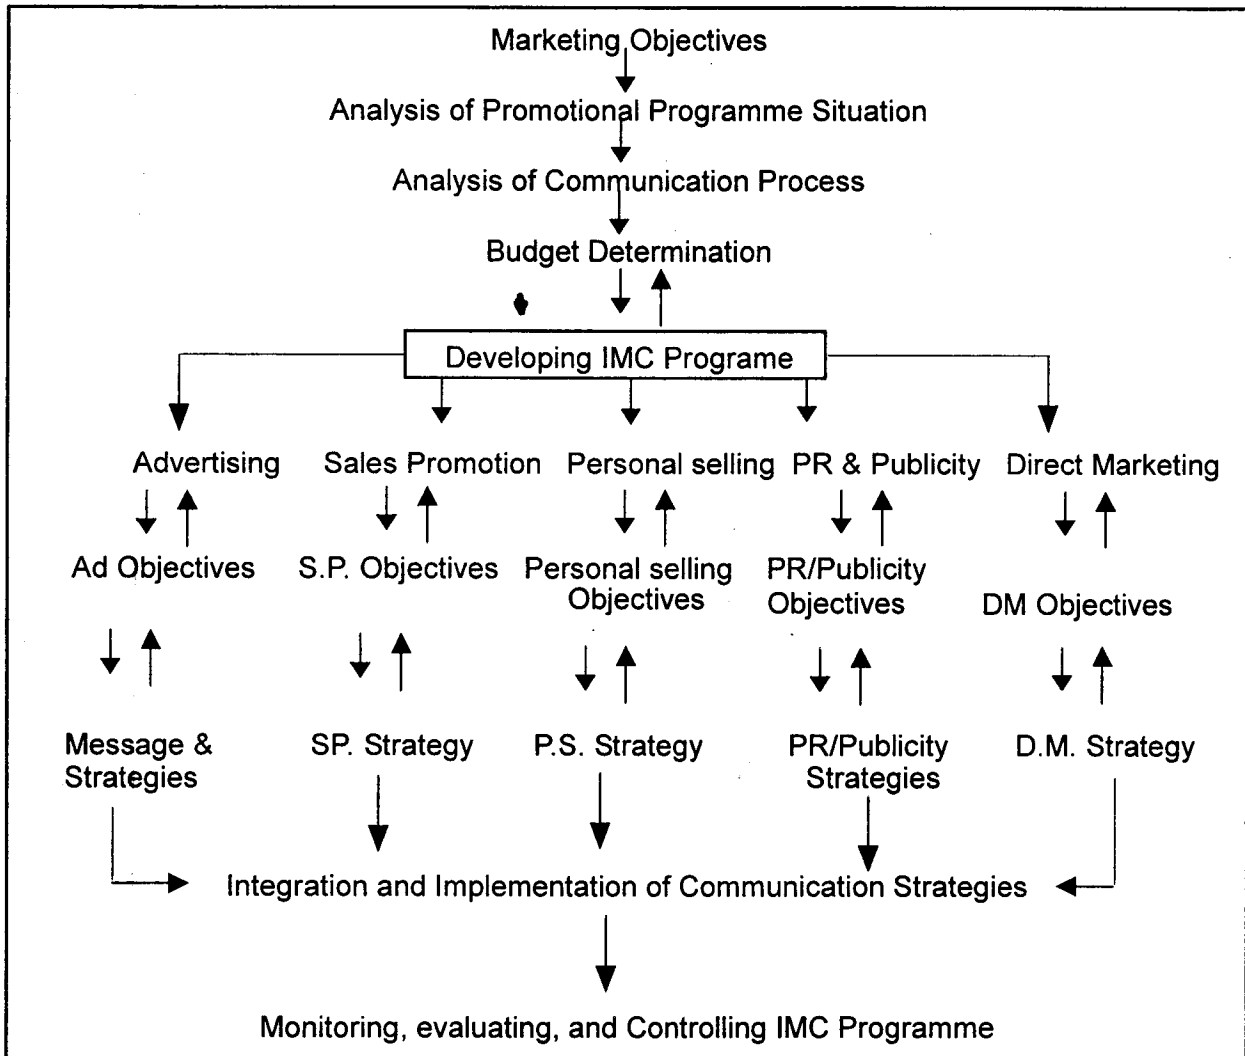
Marketing Objectives

Analysis of Promotional Programme Situation

Analysis of Communication Process

Budget Determination

Developing IMC Programe

Advertising

Ad Objectives

Message & Strategies

Sales Promotion

S.P. Objectives

SP. Strategy

Personal selling

Personal selling Objectives

P.S. Strategy

PR & Publicity

PR/Publicity Objectives

PR/Publicity Strategies

Direct Marketing

DM Objectives

D.M. Strategy

Integration and Implementation of Communication Strategies

Monitoring, evaluating, and Controlling IMC Programme